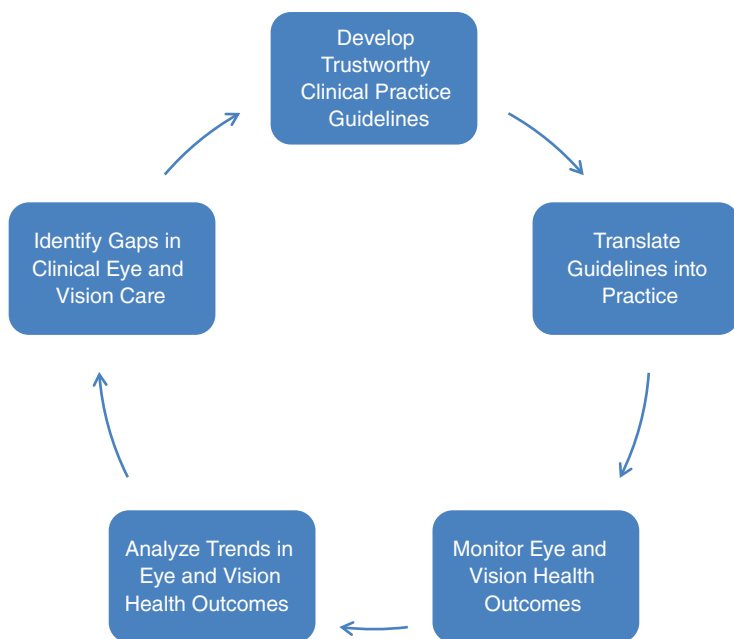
Develop Trustworthy Clinical Practice Guidelines

Translate Guidelines into Practice

Monitor Eye and Vision Health Outcomes

Analyze Trends in Eye and Vision Health Outcomes

Identify Gaps in Clinical Eye and Vision Care